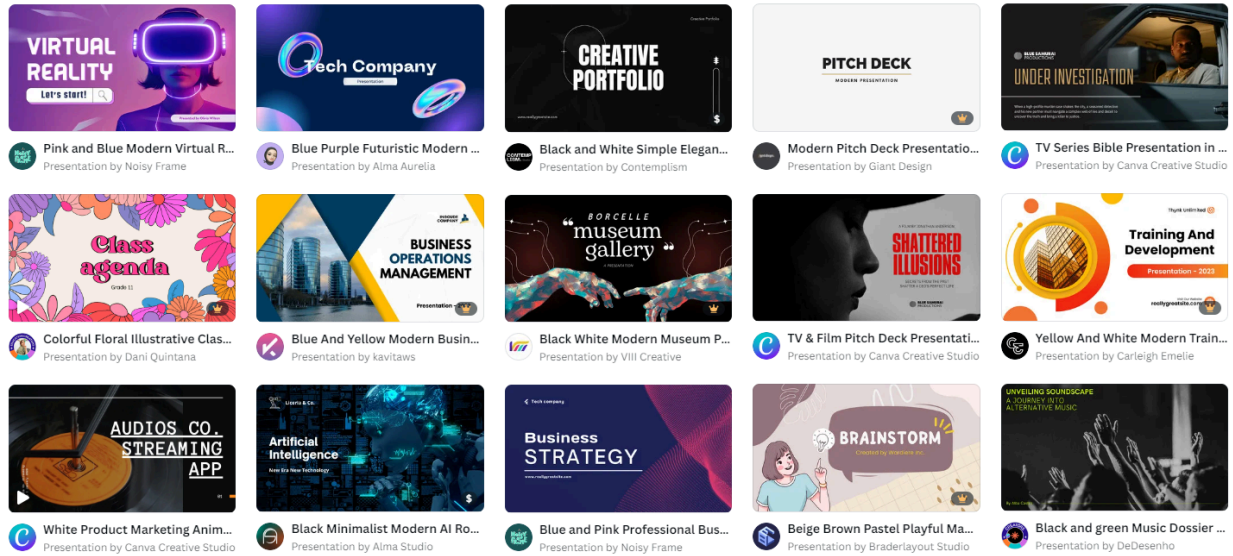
VIRTUAL REALITY
Let's start!
Pink and Blue Modern Virtual R...
Presentation by Noisy Frame

Tech Company
Presentation
Blue Purple Futuristic Modern ...
Presentation by Alma Aurelia

Creative Portfolio
CREATIVE PORTFOLIO
$
Black and White Simple Elegan...
Presentation by Contemplism

PITCH DECK
MODERN PRESENTATION
Modern Pitch Deck Presentatio...
Presentation by Giant Design

UNDER INVESTIGATION
TV Series Bible Presentation in ...
Presentation by Canva Creative Studio

Class agenda
Grade 11
Colorful Floral Illustrative Clas...
Presentation by Dani Quintana

BUSINESS OPERATIONS MANAGEMENT
Presentation
Blue And Yellow Modern Busin...
Presentation by kavitaws

BORCELLE
"museum gallery"
A PRESENTATION
Black White Modern Museum P...
Presentation by VIII Creative

SHATTERED ILLUSIONS
TV & Film Pitch Deck Presentati...
Presentation by Canva Creative Studio

Thynk Unlimited
Training And Development
Presentation – 2023
reallygreatsite.com
Yellow And White Modern Train...
Presentation by Carleigh Emelie

AUDIOS CO. STREAMING APP
White Product Marketing Anim...
Presentation by Canva Creative Studio

Liceria & Co.
Artificial Intelligence
New Era New Technology
$
Black Minimalist Modern AI Ro...
Presentation by Alma Studio

Tech company
Business STRATEGY
www.reallygreatsite.com
Blue and Pink Professional Bus...
Presentation by Noisy Frame

BRAINSTORM
Beige Brown Pastel Playful Ma...
Presentation by Braderlayout Studio

UNVEILING SOUNDSCAPE
A JOURNEY INTO ALTERNATIVE MUSIC
Black and green Music Dossier ...
Presentation by DeDesenho